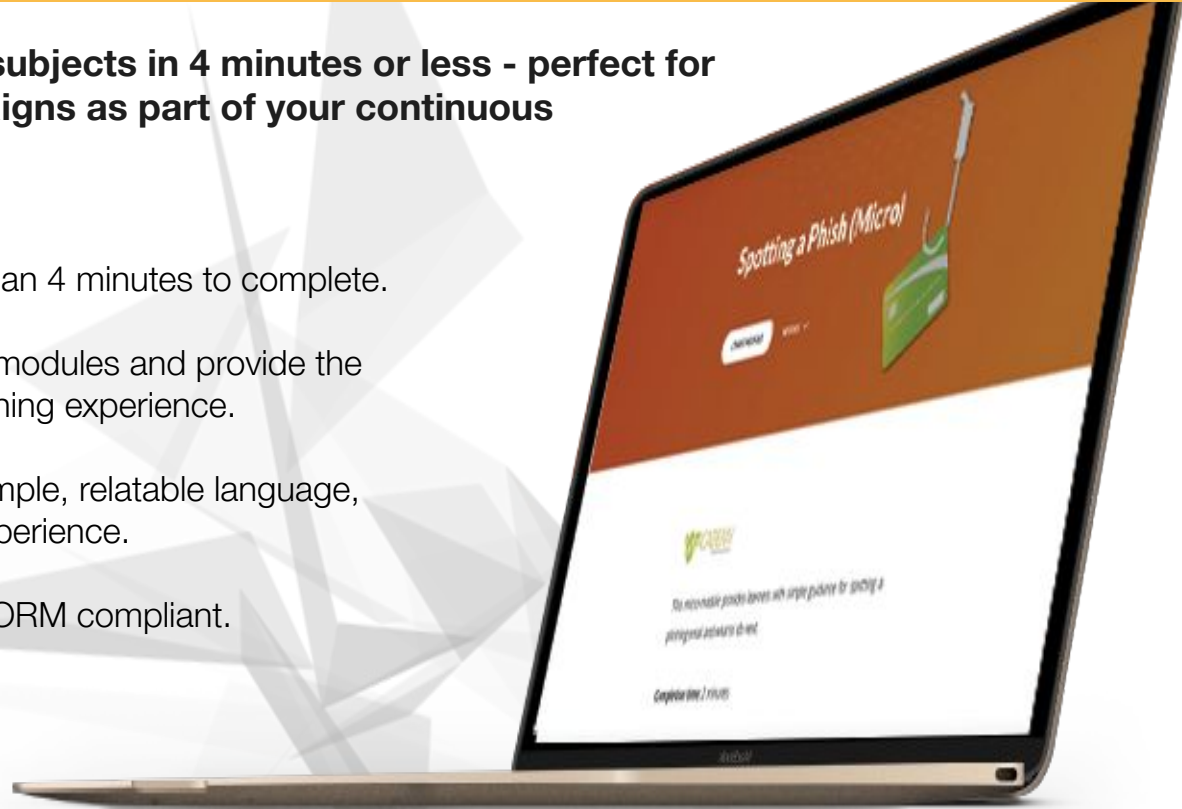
subjects in 4 minutes or less - perfect for
igns as part of your continuous

an 4 minutes to complete.

modules and provide the
ning experience.

mple, relatable language,
perience.

DRM compliant.

Spotting a Phish (Micro)

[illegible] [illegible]

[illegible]

This micromodule provides learners with simple guidance for spotting a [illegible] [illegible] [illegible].

Completion time 2 minutes